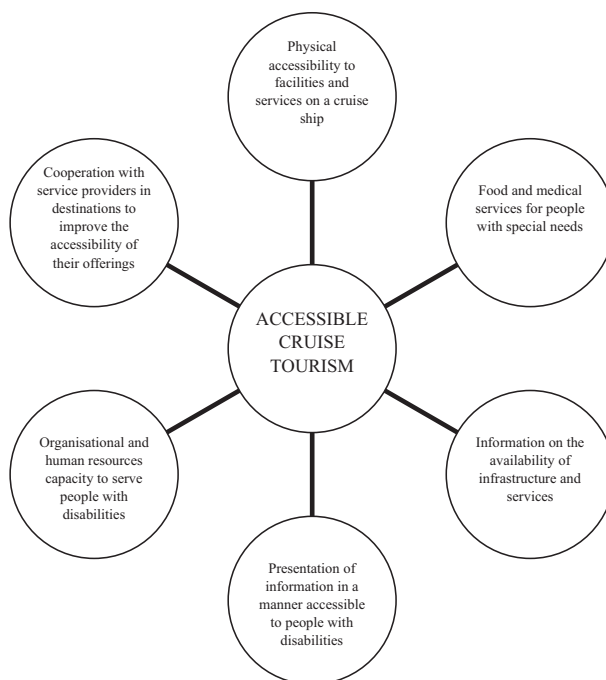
Physical accessibility to facilities and services on a cruise ship

Cooperation with service providers in destinations to improve the accessibility of their offerings

Food and medical services for people with special needs

ACCESSIBLE CRUISE TOURISM

Organisational and human resources capacity to serve people with disabilities

Information on the availability of infrastructure and services

Presentation of information in a manner accessible to people with disabilities